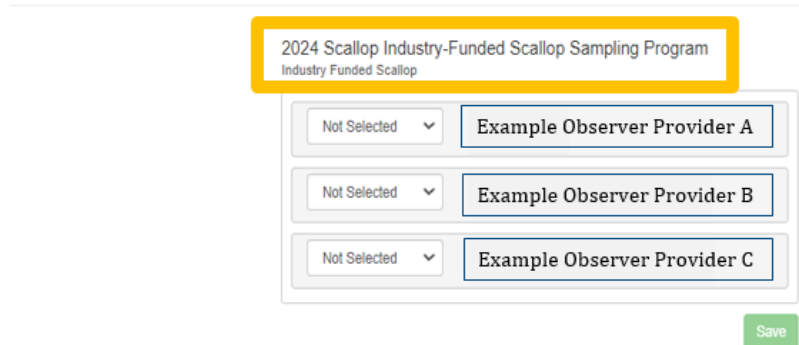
2024 Scallop Industry-Funded Scallop Sampling Program
Industry Funded Scallop

Not Selected
Example Observer Provider A

Not Selected
Example Observer Provider B

Not Selected
Example Observer Provider C

Save